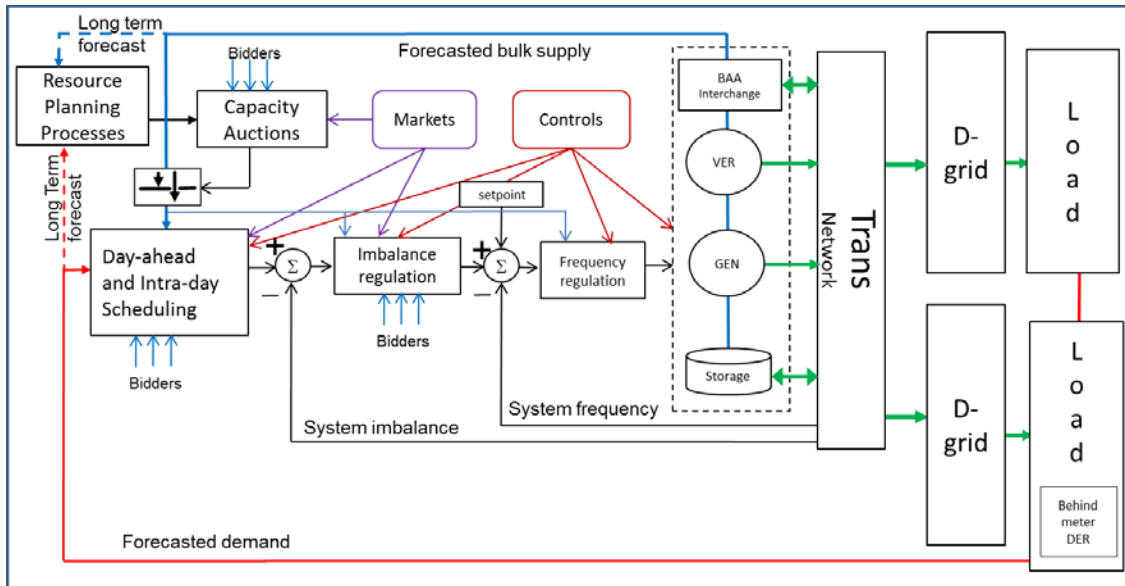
Long term forecast

Forecasted bulk supply

Bidders

Resource Planning Processes

Capacity Auctions

Markets

Controls

BAA Interchange

VER

GEN

Storage

Trans Network

D-grid

Load

D-grid

Load

Behind meter DER

Long Term forecast

setpoint

Day-ahead and Intra-day Scheduling

+

−

$\Sigma$

Imbalance regulation

+

−

$\Sigma$

Frequency regulation

Bidders

Bidders

System frequency

System imbalance

Forecasted demand